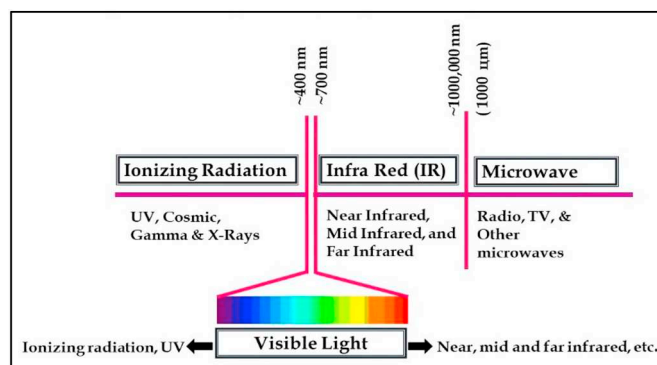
~400 nm
~700 nm
~1000,000 nm
(1000 um)

Ionizing Radiation

Infra Red (IR)

Microwave

UV, Cosmic, Gamma & X-Rays

Near Infrared, Mid Infrared, and Far Infrared

Radio, TV, & Other microwaves

Ionizing radiation, UV

Visible Light

Near, mid and far infrared, etc.